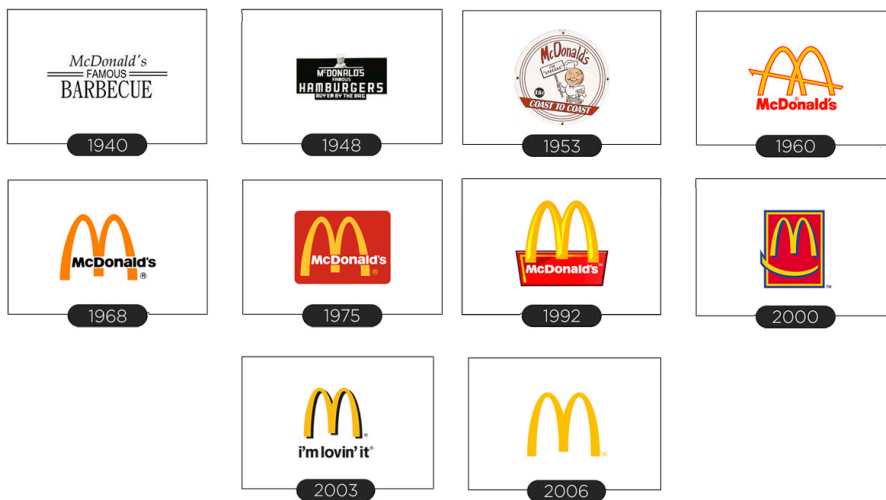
McDonald's
FAMOUS
BARBECUE

1940

McDONALD'S
FAMOUS
HAMBURGERS
BUY'EM BY THE BAG

1948

McDonald's
I'm Speedee
15¢
COAST TO COAST

1953

McDonald's

1960

McDonald's ®

1968

McDonald's ®

1975

McDonald's

1992

™

2000

i'm lovin' it ®

2003

®

2006